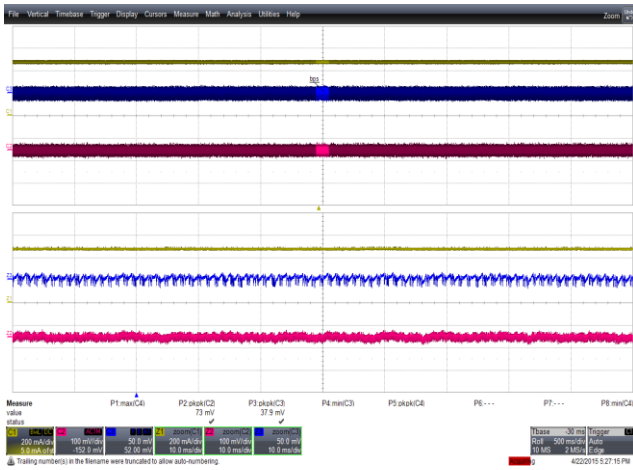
File Vertical Timebase Trigger Display Cursors Measure Math Analysis Utilities Help

Zoom

Measure
value
status

P1:max(C4)

P2:pkpk(C2)
73 mV
✓

P3:pkpk(C3)
37.9 mV
✓

P4:min(C3)

P5:pkpk(C4)

P6:- - -

P7:- - -

P8:min(C4)

200 mA/div
5.0 mA ofst

100 mV/div
-152.0 mV

50.0 mV
52.00 mV

zoom(C1)
200 mA/div
10.0 ms/div

zoom(C2)
100 mV/div
10.0 ms/div

zoom(C3)
50.0 mV
10.0 ms/div

Tbase -30 ms
Roll 500 ms/div
10 MS 2 MS/s

Trigger
Auto
Edge

Trailing number(s) in the filename were truncated to allow auto-numbering.

4/22/2015 5:27:15 PM